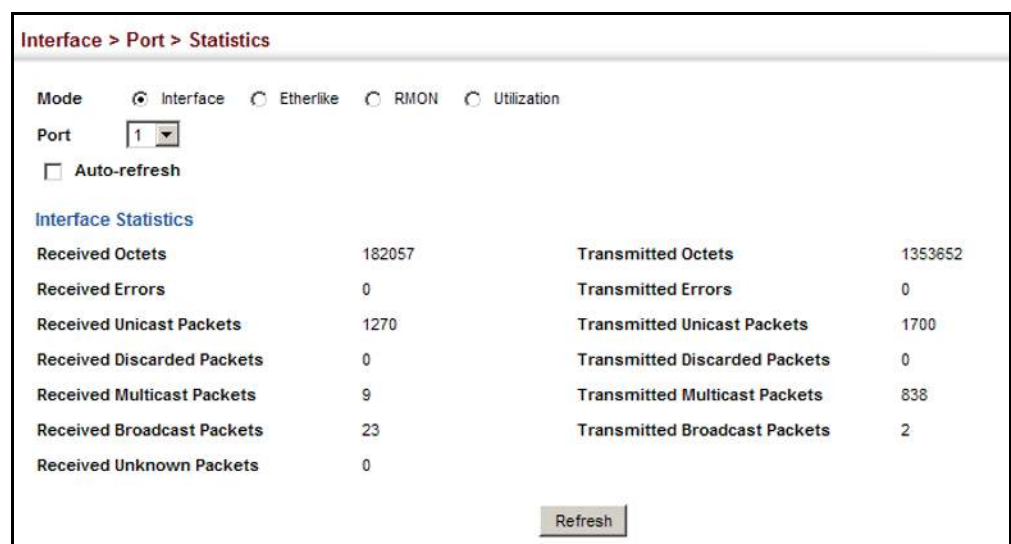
Interface > Port > Statistics

Mode Interface Etherlike RMON Utilization
Port 1
Auto-refresh

Interface Statistics

| | | | |
|---|---|---|---|
| Received Octets | 182057 | Transmitted Octets | 1353652 |
| Received Errors | 0 | Transmitted Errors | 0 |
| Received Unicast Packets | 1270 | Transmitted Unicast Packets | 1700 |
| Received Discarded Packets | 0 | Transmitted Discarded Packets | 0 |
| Received Multicast Packets | 9 | Transmitted Multicast Packets | 838 |
| Received Broadcast Packets | 23 | Transmitted Broadcast Packets | 2 |
| Received Unknown Packets | 0 | | |

Refresh